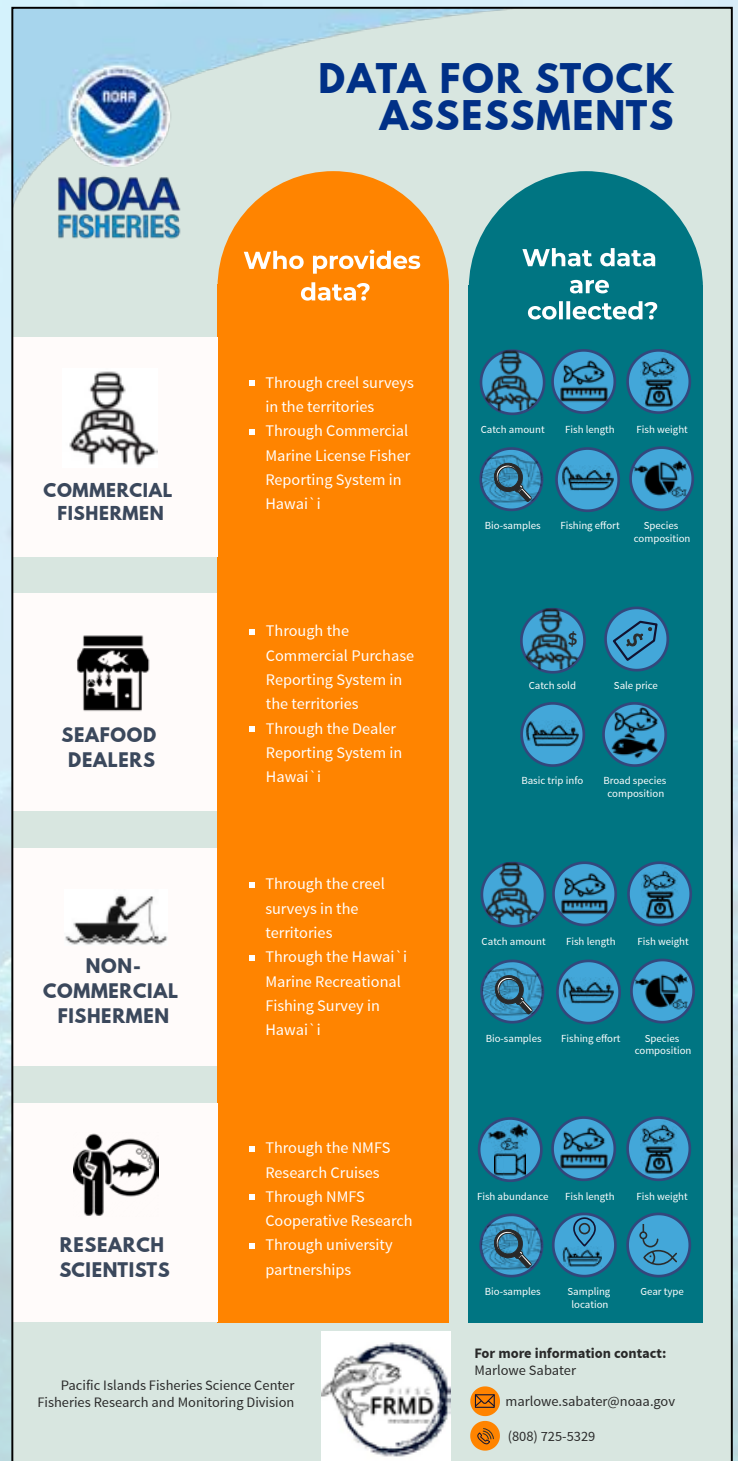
NOAA

NOAA FISHERIES

DATA FOR STOCK ASSESSMENTS

Who provides data?

What data are collected?

COMMERCIAL FISHERMEN

- Through creel surveys in the territories
- Through Commercial Marine License Fisher Reporting System in Hawai`i

Catch amount
Fish length
Fish weight
Bio-samples
Fishing effort
Species composition

SEAFOOD DEALERS

- Through the Commercial Purchase Reporting System in the territories
- Through the Dealer Reporting System in Hawai`i

Catch sold
Sale price
Basic trip info
Broad species composition

NON-COMMERCIAL FISHERMEN

- Through the creel surveys in the territories
- Through the Hawai`i Marine Recreational Fishing Survey in Hawai`i

Catch amount
Fish length
Fish weight
Bio-samples
Fishing effort
Species composition

RESEARCH SCIENTISTS

- Through the NMFS Research Cruises
- Through NMFS Cooperative Research
- Through university partnerships

Fish abundance
Fish length
Fish weight
Bio-samples
Sampling location
Gear type

Pacific Islands Fisheries Science Center
Fisheries Research and Monitoring Division

PIFSC FRMD

For more information contact:
Marlowe Sabater
marlowe.sabater@noaa.gov
(808) 725-5329